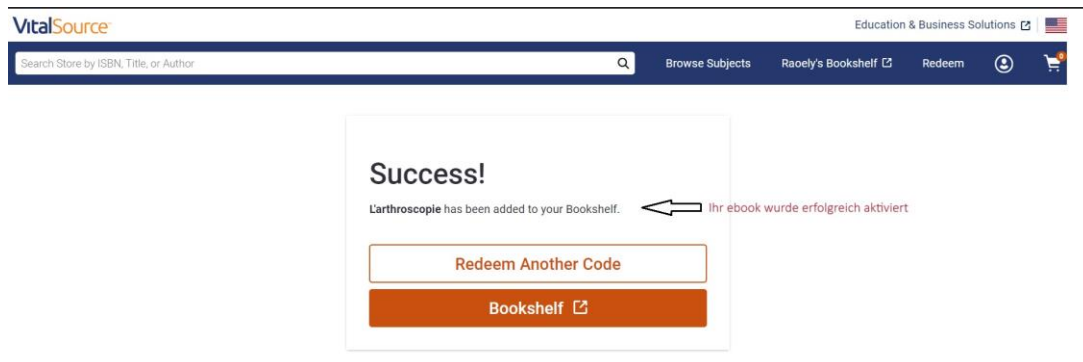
VitalSource

Education & Business Solutions

Search Store by ISBN, Title, or Author

Browse Subjects

Raoely's Bookshelf

Redeem

0

Success!

L'arthroscopie has been added to your Bookshelf.

Ihr ebook wurde erfolgreich aktiviert

Redeem Another Code

Bookshelf